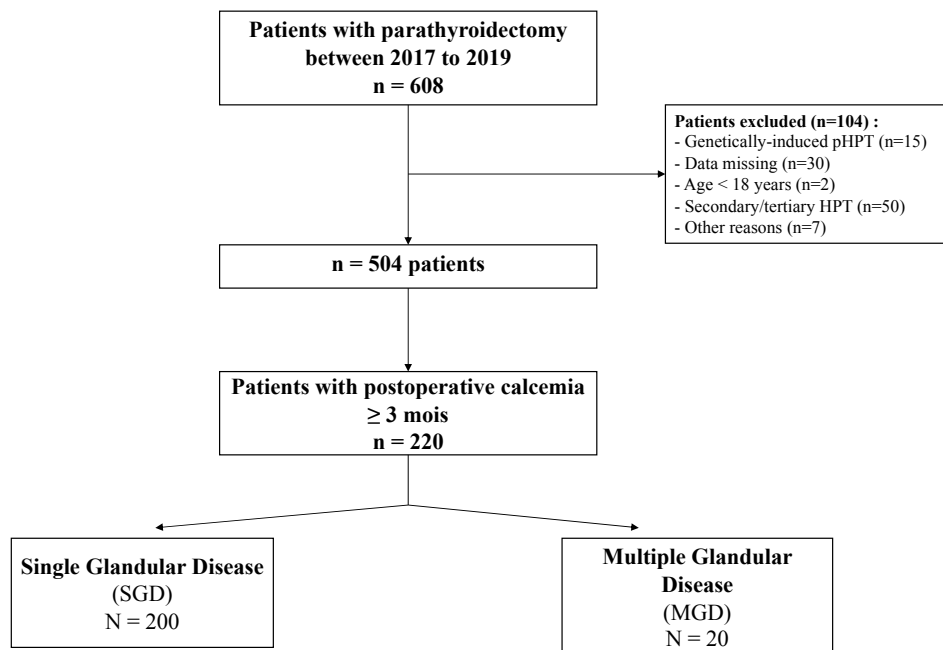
Patients with parathyroidectomy between 2017 to 2019
n = 608

Patients excluded (n=104) :
- Genetically-induced pHPT (n=15)
- Data missing (n=30)
- Age < 18 years (n=2)
- Secondary/tertiary HPT (n=50)
- Other reasons (n=7)

n = 504 patients

Patients with postoperative calcemia $\geq$ 3 mois
n = 220

Single Glandular Disease
(SGD)
N = 200

Multiple Glandular Disease
(MGD)
N = 20